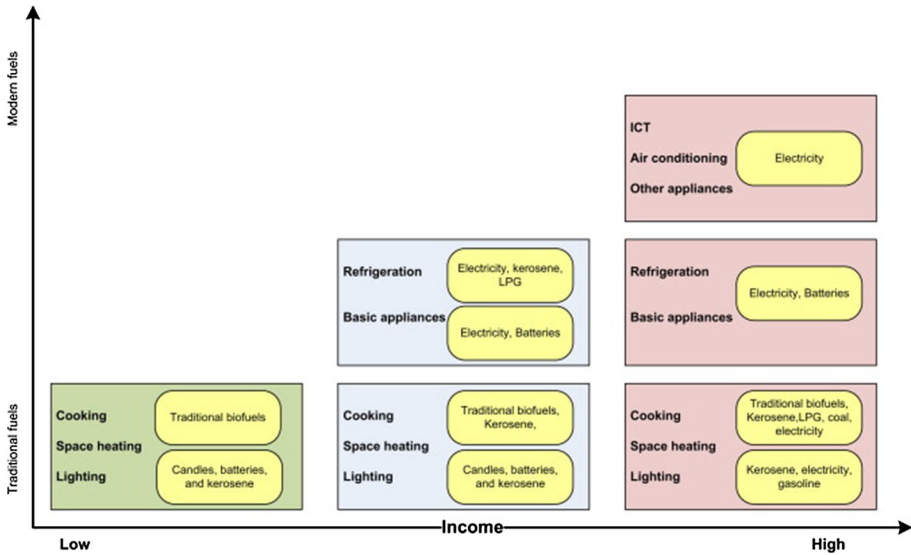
Modern fuels

Traditional fuels

ICT
Air conditioning
Other appliances
Electricity

Refrigeration
Basic appliances
Electricity, kerosene, LPG
Electricity, Batteries

Refrigeration
Basic appliances
Electricity, Batteries

Cooking
Space heating
Lighting
Traditional biofuels
Candles, batteries, and kerosene

Cooking
Space heating
Lighting
Traditional biofuels, Kerosene,
Candles, batteries, and kerosene

Cooking
Space heating
Lighting
Traditional biofuels, Kerosene,LPG, coal, electricity
Kerosene, electricity, gasoline

Low
Income
High